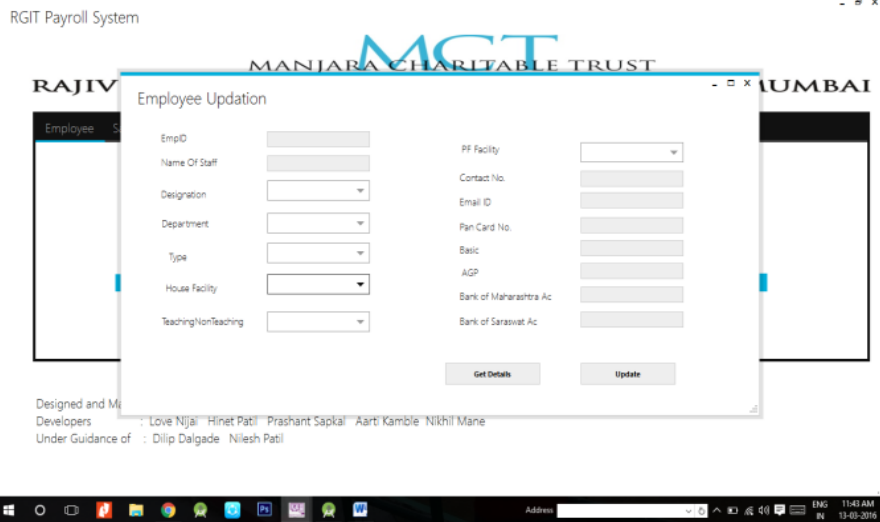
RGIT Payroll System

MCT
MANJARA CHARITABLE TRUST

RAJIV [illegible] UMBAI

Employee S

Employee Updation

EmpID

Name Of Staff

Designation

Department

Type

House Facility

TeachingNonTeaching

PF Facility

Contact No.

Email ID

Pan Card No.

Basic

AGP

Bank of Maharashtra Ac

Bank of Saraswat Ac

Get Details

Update

Designed and Ma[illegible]

Developers : Love Nijai Hinet Patil Prashant Sapkal Aarti Kamble Nikhil Mane

Under Guidance of : Dilip Dalgade Nilesh Patil

Address

ENG IN

11:43 AM 13-03-2016